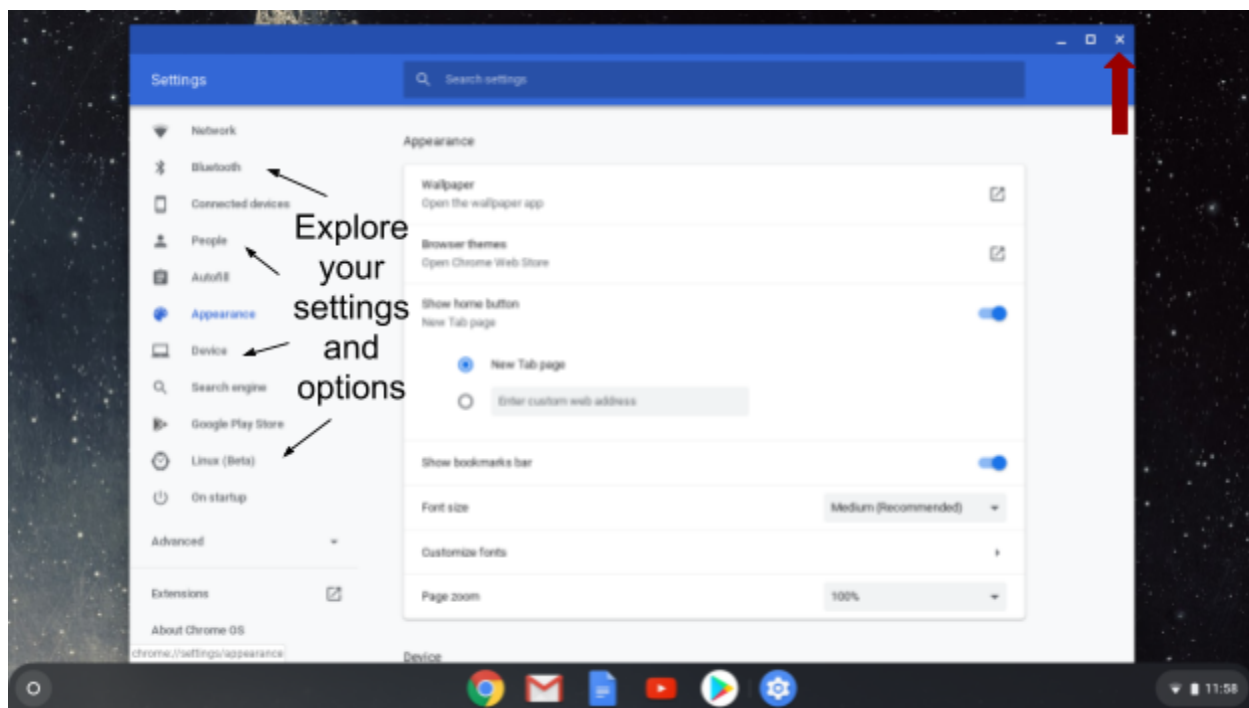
Settings

Search settings

Network
Bluetooth
Connected devices
People
Autofill
Appearance
Device
Search engine
Google Play Store
Linux (Beta)
On startup

Advanced

Extensions

About Chrome OS

chrome://settings/appearance

Explore your settings and options

Appearance

Wallpaper
Open the wallpaper app

Browser themes
Open Chrome Web Store

Show home button
New Tab page

New Tab page

Enter custom web address

Show bookmarks bar

Font size
Medium (Recommended)

Customize fonts

Page zoom
100%

Device

11:58